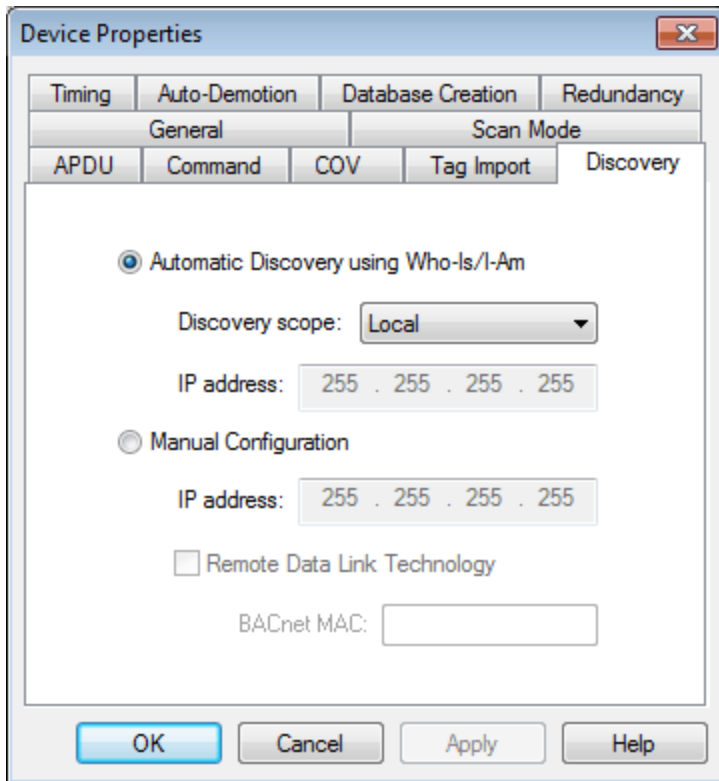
Device Properties

Timing | Auto-Demotion | Database Creation | Redundancy
General | Scan Mode
APDU | Command | COV | Tag Import | Discovery

Automatic Discovery using Who-Is/I-Am

Discovery scope: Local

IP address: 255 . 255 . 255 . 255

Manual Configuration

IP address: 255 . 255 . 255 . 255

Remote Data Link Technology

BACnet MAC:

OK Cancel Apply Help